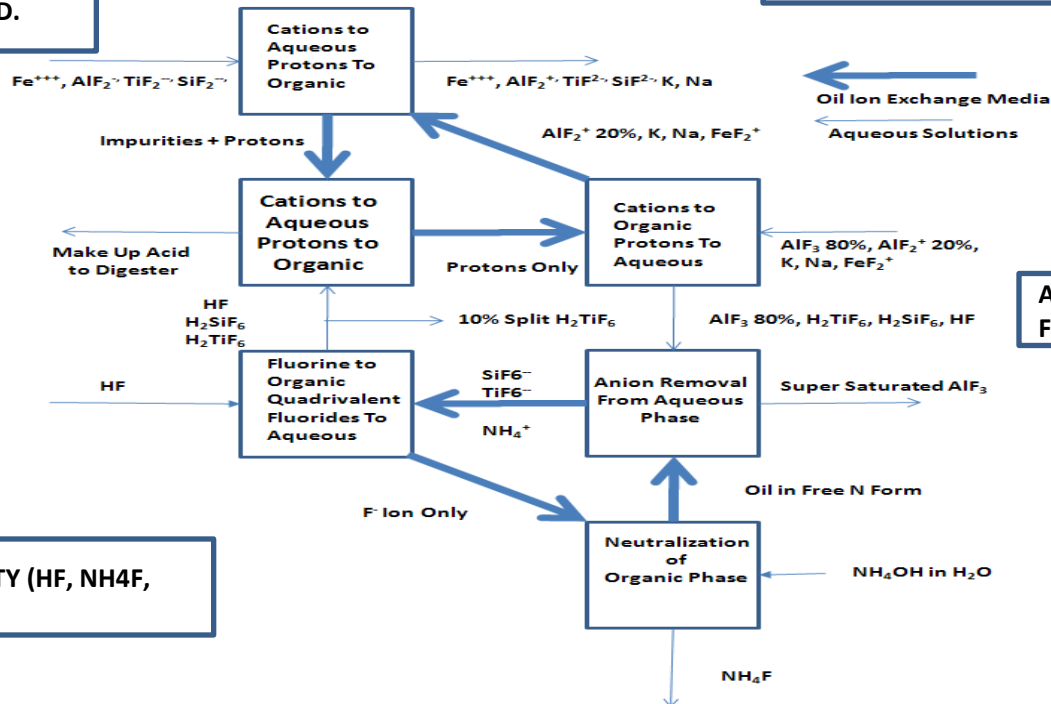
D.

Cations to Aqueous Protons To Organic

$Fe^{+++}$, $AlF_2^{-}$ $TiF_2^{-}$ $SiF_2^{-}$

$Fe^{+++}$, $AlF_2^{+}$ $TiF^{2-}$ $SiF^{2-}$ K, Na

Oil Ion Exchange Media

Aqueous Solutions

Impurities + Protons

$AlF_2^+$ 20%, K, Na, $FeF_2^+$

Cations to Aqueous Protons to Organic

Cations to Organic Protons To Aqueous

Make Up Acid to Digester

Protons Only

$AlF_3$ 80%, $AlF_2^+$ 20%, K, Na, $FeF_2^+$

A

F

HF
$H_2SiF_6$
$H_2TiF_6$

10% Split $H_2TiF_6$

$AlF_3$ 80%, $H_2TiF_6$, $H_2SiF_6$, HF

HF

Fluorine to Organic Quadrivalent Fluorides To Aqueous

SiF6⁻⁻
TiF6⁻⁻

$NH_4^+$

Anion Removal From Aqueous Phase

Super Saturated $AlF_3$

Oil in Free N Form

$F^-$ Ion Only

Neutralization of Organic Phase

$NH_4OH$ in $H_2O$

TY (HF, NH4F,

$NH_4F$